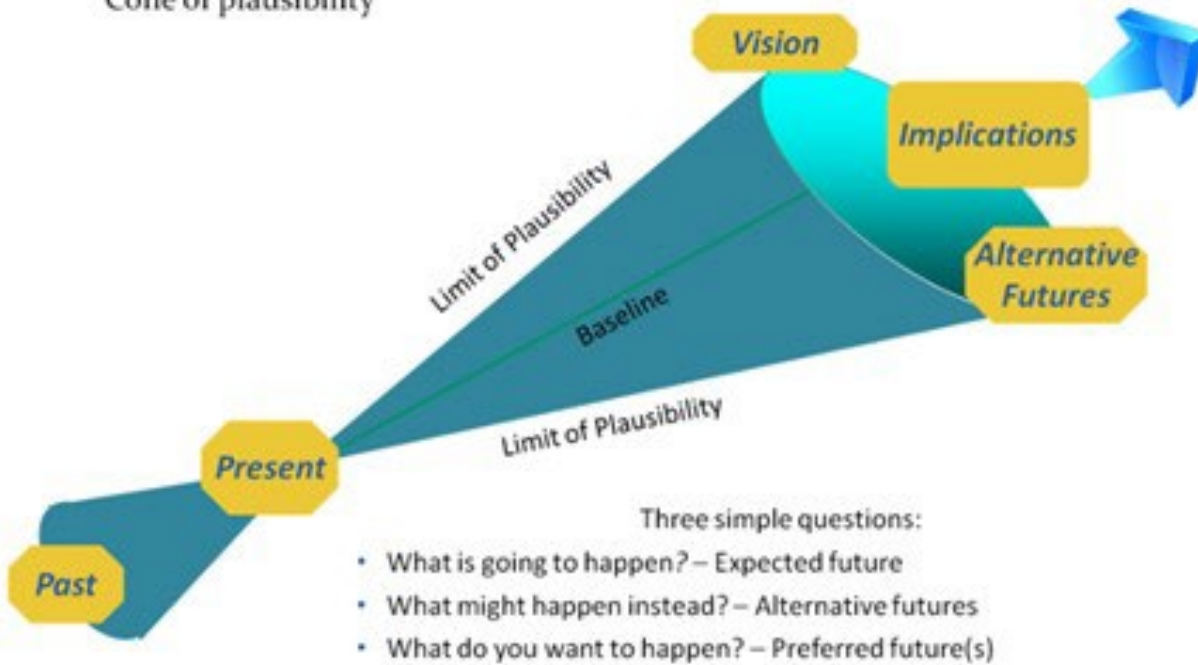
Cone of plausibility

Vision

Implications

Alternative Futures

Limit of Plausibility

Baseline

Limit of Plausibility

Present

Past

Three simple questions:

- What is going to happen? – Expected future
- What might happen instead? – Alternative futures
- What do you want to happen? – Preferred future(s)